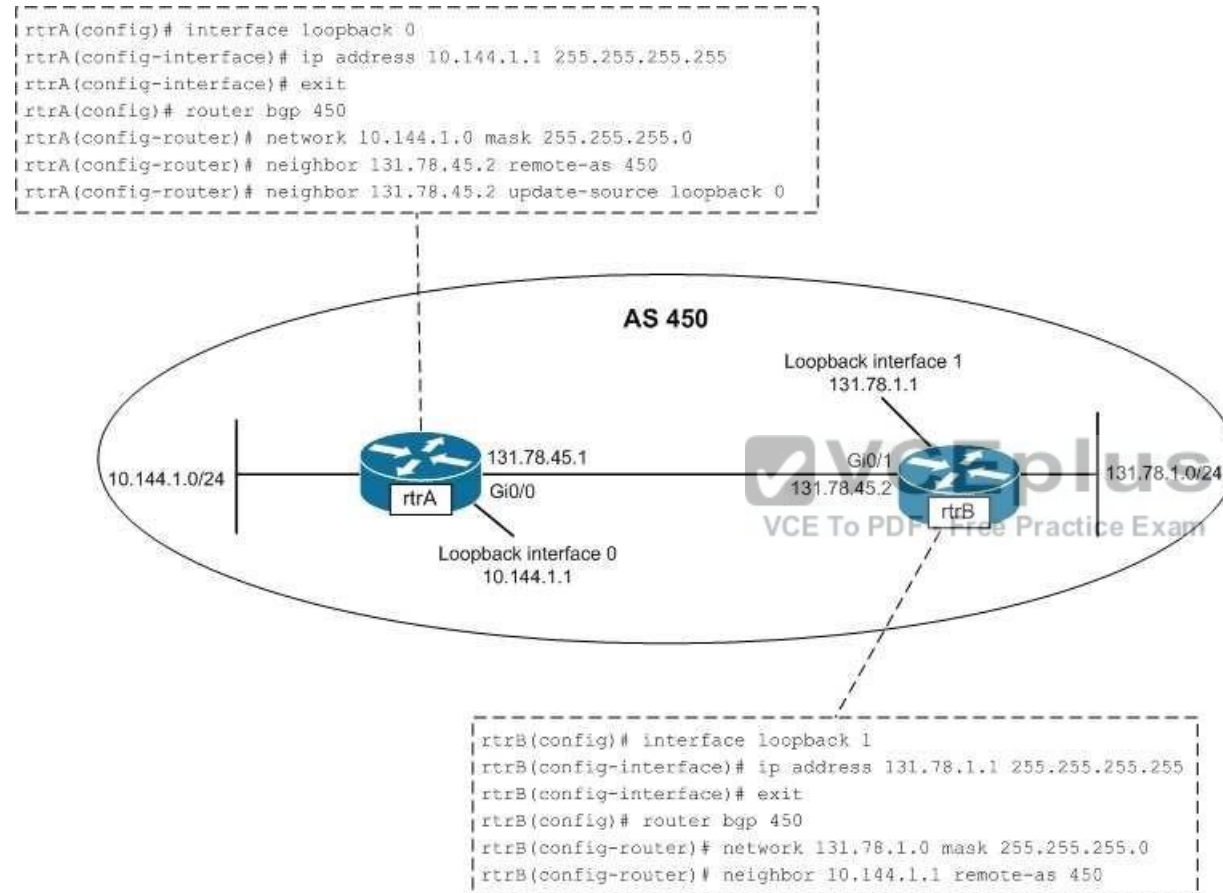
rtrA(config)# interface loopback 0
rtrA(config-interface)# ip address 10.144.1.1 255.255.255.255
rtrA(config-interface)# exit
rtrA(config)# router bgp 450
rtrA(config-router)# network 10.144.1.0 mask 255.255.255.0
rtrA(config-router)# neighbor 131.78.45.2 remote-as 450
rtrA(config-router)# neighbor 131.78.45.2 update-source loopback 0

AS 450

Loopback interface 1
131.78.1.1

10.144.1.0/24

131.78.45.1

Gi0/0

rtrA

Gi0/1
131.78.45.2

rtrB

131.78.1.0/24

VCEplus
VCE To PDF - Free Practice Exam

Loopback interface 0
10.144.1.1

rtrB(config)# interface loopback 1
rtrB(config-interface)# ip address 131.78.1.1 255.255.255.255
rtrB(config-interface)# exit
rtrB(config)# router bgp 450
rtrB(config-router)# network 131.78.1.0 mask 255.255.255.0
rtrB(config-router)# neighbor 10.144.1.1 remote-as 450